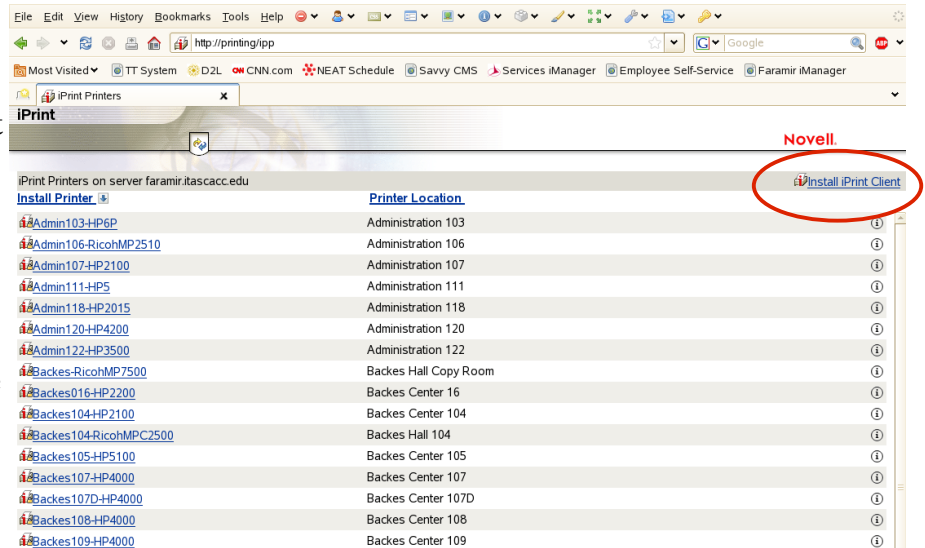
File Edit View History Bookmarks Tools Help

http://printing/ipp

Google

Most Visited TT System D2L CNN.com NEAT Schedule Savvy CMS Services iManager Employee Self-Service Faramir iManager

iPrint Printers

iPrint

Novell.

iPrint Printers on server faramir.itascacc.edu

Install iPrint Client

| Install Printer | Printer Location |
|---|---|
| Admin103-HP6P | Administration 103 |
| Admin106-RicohMP2510 | Administration 106 |
| Admin107-HP2100 | Administration 107 |
| Admin111-HP5 | Administration 111 |
| Admin118-HP2015 | Administration 118 |
| Admin120-HP4200 | Administration 120 |
| Admin122-HP3500 | Administration 122 |
| Backes-RicohMP7500 | Backes Hall Copy Room |
| Backes016-HP2200 | Backes Center 16 |
| Backes104-HP2100 | Backes Center 104 |
| Backes104-RicohMPC2500 | Backes Hall 104 |
| Backes105-HP5100 | Backes Center 105 |
| Backes107-HP4000 | Backes Center 107 |
| Backes107D-HP4000 | Backes Center 107D |
| Backes108-HP4000 | Backes Center 108 |
| Backes109-HP4000 | Backes Center 109 |